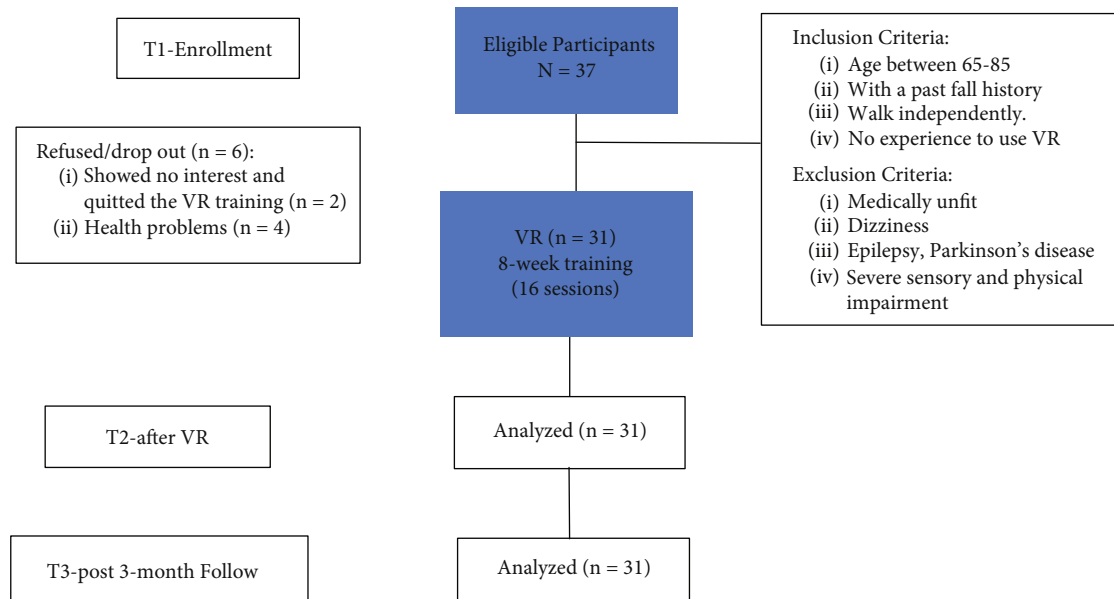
T1-Enrollment

Eligible Participants
N = 37

Inclusion Criteria:
(i) Age between 65-85
(ii) With a past fall history
(iii) Walk independently.
(iv) No experience to use VR

Exclusion Criteria:
(i) Medically unfit
(ii) Dizziness
(iii) Epilepsy, Parkinson's disease
(iv) Severe sensory and physical impairment

Refused/drop out (n = 6):
(i) Showed no interest and quitted the VR training (n = 2)
(ii) Health problems (n = 4)

VR (n = 31)
8-week training
(16 sessions)

T2-after VR

Analyzed (n = 31)

T3-post 3-month Follow

Analyzed (n = 31)